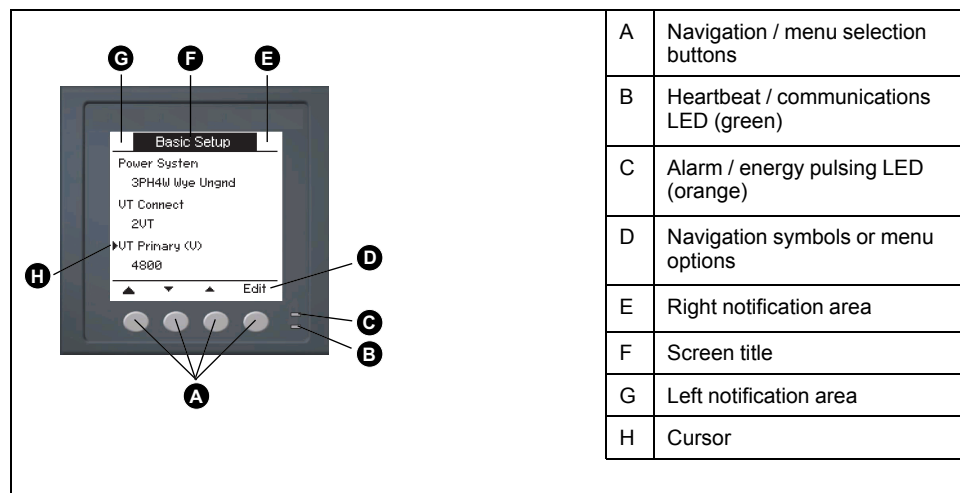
G F E

Basic Setup

Power System

3PH4W Wye Ungnd

VT Connect

2VT

VT Primary (V)

4800

Edit

H D C B A

| A | Navigation / menu selection buttons |
|---|---|
| B | Heartbeat / communications LED (green) |
| C | Alarm / energy pulsing LED (orange) |
| D | Navigation symbols or menu options |
| E | Right notification area |
| F | Screen title |
| G | Left notification area |
| H | Cursor |